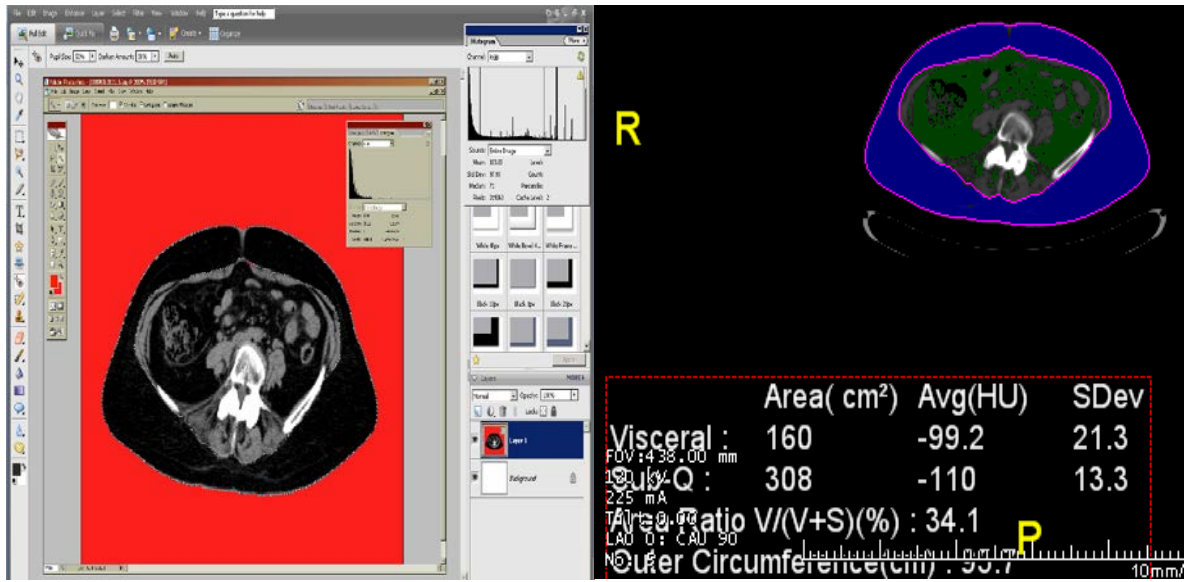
File Edit Image Enhance Layer Select Filter View Window Help

Type a question for help

Full Edit

Quick Fix

Create

Organize

Feather Size: 30% Darken Amount: 50% Auto

Histogram

More

Channel: RGB

Source: Entire Image

Mean: 103.00

Level:

Std Dev: 97.99

Count:

Median: 71

Percentile:

Pixels: 293960

Cache Level: 2

White 8px

White Bevel 4...

White Frame...

Black 10px

Black 8px

Black 20px

Apply

Layers

MORE

Normal

Opacity: 100%

Lock:

Layer 1

Background

R

Area( cm²) Avg(HU) SDev

Visceral : 160 -99.2 21.3

FOV:438.00 mm

120 kV

225 mA

Sub-Q : 308 -110 13.3

Area Ratio V/(V+S)(%) : 34.1

LAO 0: CAU 90

P

Outer Circumference(cm) : 93.7

10mm/